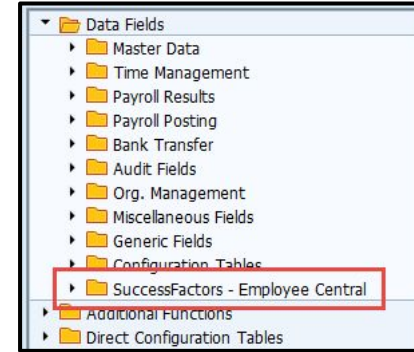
Data Fields
Master Data
Time Management
Payroll Results
Payroll Posting
Bank Transfer
Audit Fields
Org. Management
Miscellaneous Fields
Generic Fields
Configuration Tables
SuccessFactors - Employee Central
Additional Functions
Direct Configuration Tables